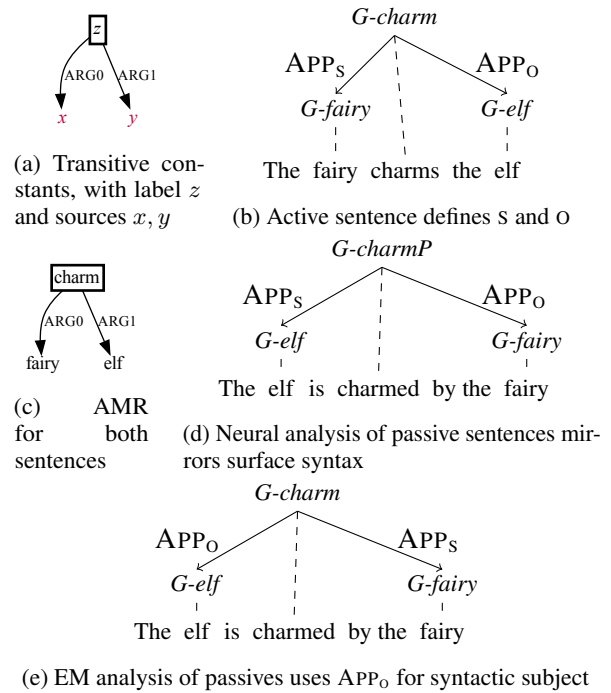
$z$

ARG0 ARG1

$x$ $y$

(a) Transitive constants, with label $z$ and sources $x, y$

G-charm

$\text{APP}_\text{S}$ $\text{APP}_\text{O}$

G-fairy G-elf

The fairy charms the elf

(b) Active sentence defines S and O

charm

ARG0 ARG1

fairy elf

(c) AMR for both sentences

G-charmP

$\text{APP}_\text{S}$ $\text{APP}_\text{O}$

G-elf G-fairy

The elf is charmed by the fairy

(d) Neural analysis of passive sentences mirrors surface syntax

G-charm

$\text{APP}_\text{O}$ $\text{APP}_\text{S}$

G-elf G-fairy

The elf is charmed by the fairy

(e) EM analysis of passives uses $\text{APP}_\text{O}$ for syntactic subject